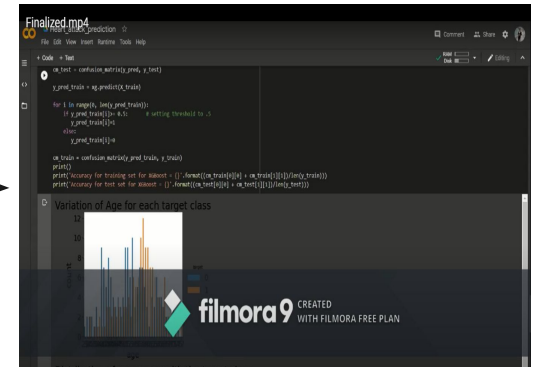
Finalized.mp4

Heart_attack_prediction

File Edit View Insert Runtime Tools Help

Comment Share

+ Code + Text

RAM Disk

Editing

cm_test = confusion_matrix(y_pred, y_test)

y_pred_train = xg.predict(X_train)

for i in range(0, len(y_pred_train)):
    if y_pred_train[i]>= 0.5:       # setting threshold to .5
        y_pred_train[i]=1
    else:
        y_pred_train[i]=0

cm_train = confusion_matrix(y_pred_train, y_train)
print()
print('Accuracy for training set for XGBoost = {}'.format((cm_train[0][0] + cm_train[1][1])/len(y_train)))
print('Accuracy for test set for XGBoost = {}'.format((cm_test[0][0] + cm_test[1][1])/len(y_test)))

Variation of Age for each target class

filmora 9 CREATED WITH FILMORA FREE PLAN